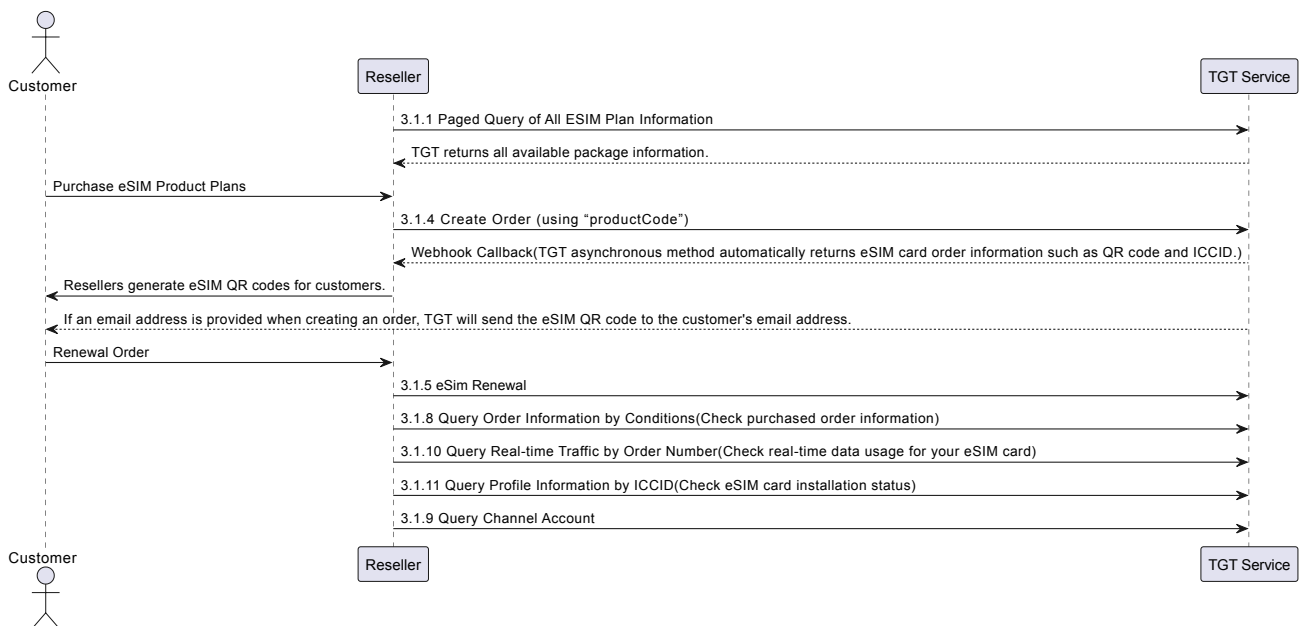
Customer

Reseller

TGT Service

3.1.1 Paged Query of All ESIM Plan Information

TGT returns all available package information.

Purchase eSIM Product Plans

3.1.4 Create Order (using “productCode”)

Webhook Callback(TGT asynchronous method automatically returns eSIM card order information such as QR code and ICCID.)

Resellers generate eSIM QR codes for customers.

If an email address is provided when creating an order, TGT will send the eSIM QR code to the customer's email address.

Renewal Order

3.1.5 eSim Renewal

3.1.8 Query Order Information by Conditions(Check purchased order information)

3.1.10 Query Real-time Traffic by Order Number(Check real-time data usage for your eSIM card)

3.1.11 Query Profile Information by ICCID(Check eSIM card installation status)

3.1.9 Query Channel Account

Customer

Reseller

TGT Service